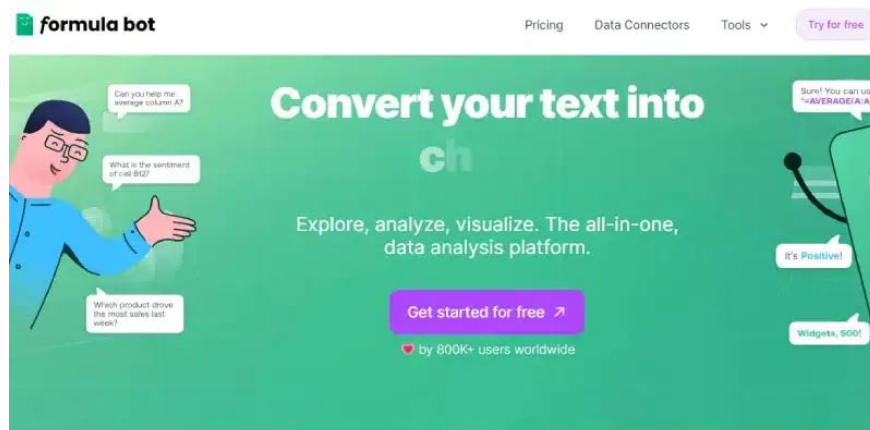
formula bot

Pricing Data Connectors Tools Try for free

Can you help me average column A?

What is the sentiment of cell B12?

Which product drove the most sales last week?

Convert your text into

ch

Explore, analyze, visualize. The all-in-one, data analysis platform.

Get started for free ↗

by 800K+ users worldwide

Sure! You can us "=AVERAGE(A:A

It's Positive!

Widgets, 500!